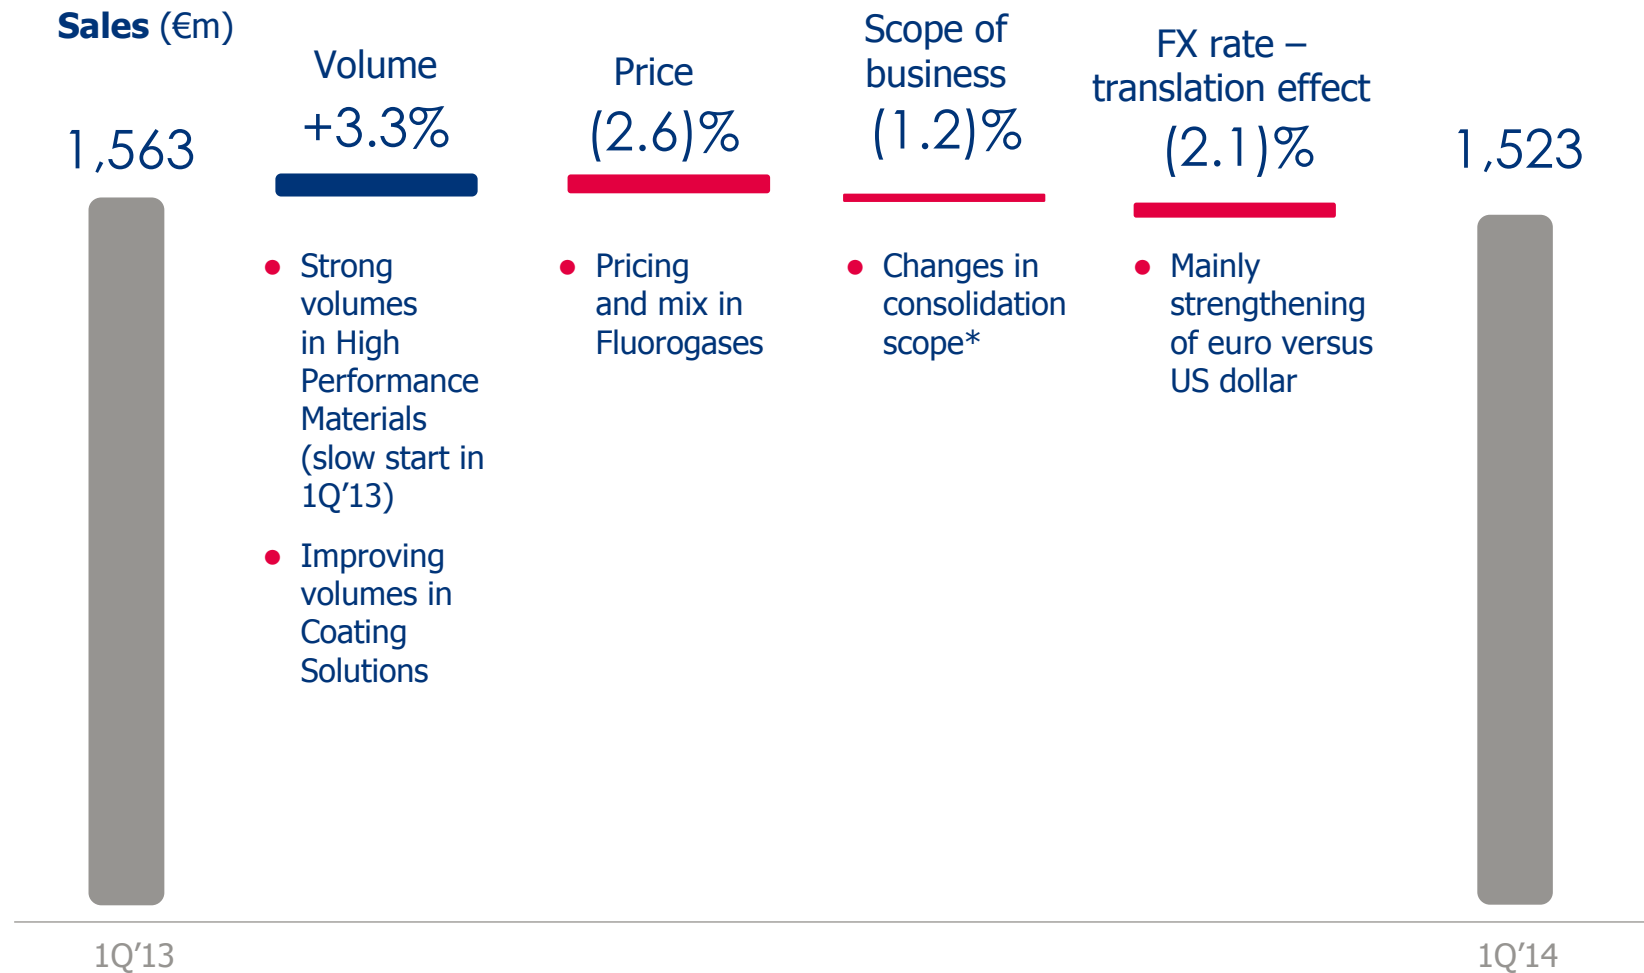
**Sales** (€m)

1,563

Volume
+3.3%

- Strong volumes in High Performance Materials (slow start in 1Q'13)
- Improving volumes in Coating Solutions

Price
(2.6)%

- Pricing and mix in Fluorogases

Scope of business
(1.2)%

- Changes in consolidation scope*

FX rate – translation effect
(2.1)%

- Mainly strengthening of euro versus US dollar

1,523

1Q'13

1Q'14